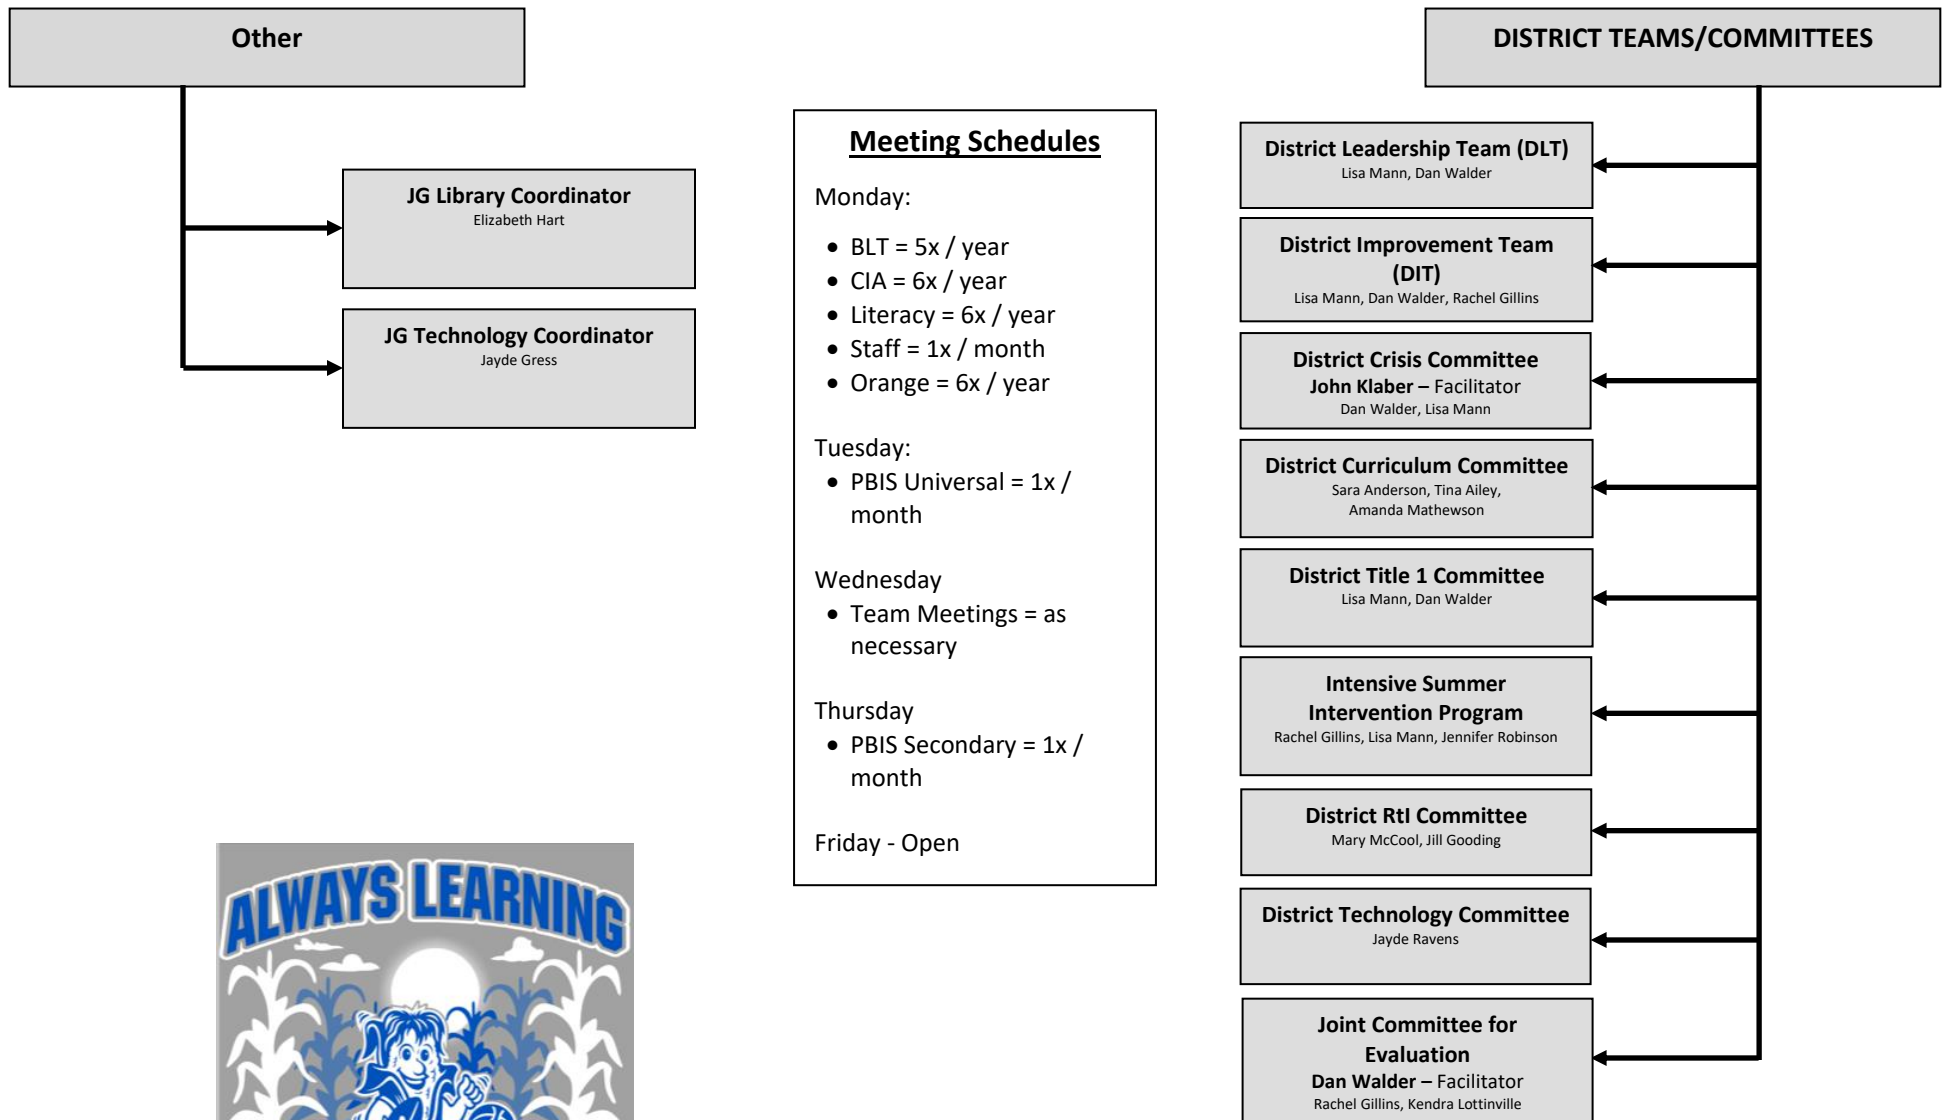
Other

JG Library Coordinator
Elizabeth Hart

JG Technology Coordinator
Jayde Gress

ALWAYS LEARNING

Meeting Schedules

Monday:
- BLT = 5x / year
- CIA = 6x / year
- Literacy = 6x / year
- Staff = 1x / month
- Orange = 6x / year

Tuesday:
- PBIS Universal = 1x / month

Wednesday
- Team Meetings = as necessary

Thursday
- PBIS Secondary = 1x / month

Friday - Open

DISTRICT TEAMS/COMMITTEES

District Leadership Team (DLT)
Lisa Mann, Dan Walder

District Improvement Team (DIT)
Lisa Mann, Dan Walder, Rachel Gillins

District Crisis Committee
John Klaber – Facilitator
Dan Walder, Lisa Mann

District Curriculum Committee
Sara Anderson, Tina Ailey, Amanda Mathewson

District Title 1 Committee
Lisa Mann, Dan Walder

Intensive Summer Intervention Program
Rachel Gillins, Lisa Mann, Jennifer Robinson

District RtI Committee
Mary McCool, Jill Gooding

District Technology Committee
Jayde Ravens

Joint Committee for Evaluation
Dan Walder – Facilitator
Rachel Gillins, Kendra Lottinville